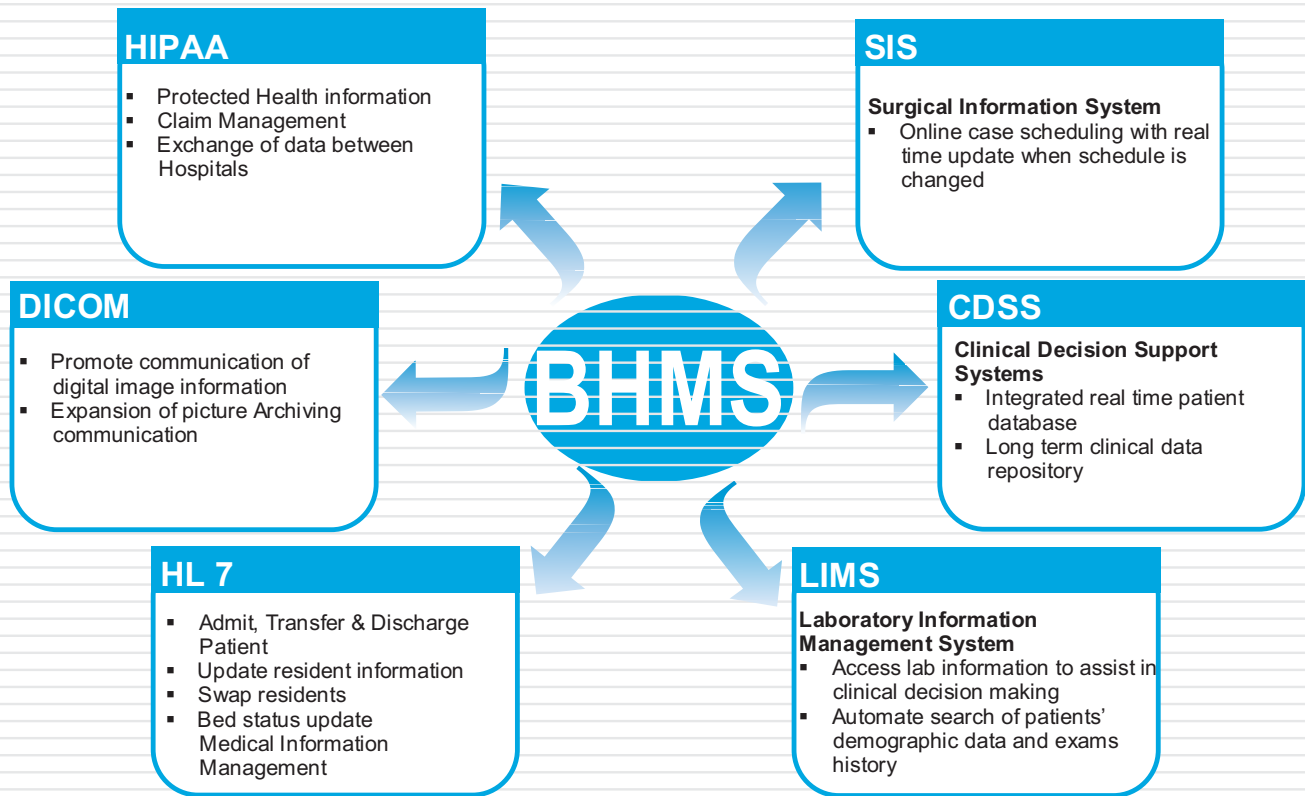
HIPAA

- Protected Health information
- Claim Management
- Exchange of data between Hospitals

SIS

Surgical Information System

- Online case scheduling with real time update when schedule is changed

DICOM

- Promote communication of digital image information
- Expansion of picture Archiving communication

BHMS

CDSS

Clinical Decision Support Systems

- Integrated real time patient database
- Long term clinical data repository

HL 7

- Admit, Transfer & Discharge Patient
- Update resident information
- Swap residents
- Bed status update Medical Information Management

LIMS

Laboratory Information Management System

- Access lab information to assist in clinical decision making
- Automate search of patients' demographic data and exams history